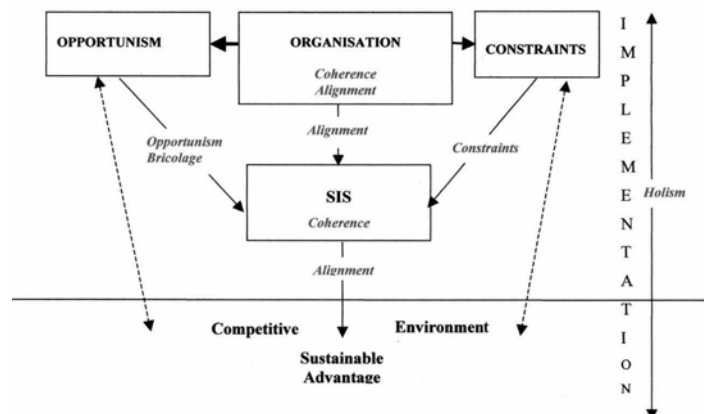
OPPORTUNISM

ORGANISATION
Coherence
Alignment

CONSTRAINTS

I
M
P
L
E
M
E
N
T
A
T
I
O
N

Alignment

Opportunism
Bricolage

Constraints

Holism

SIS
Coherence

Alignment

Competitive

Environment

Sustainable
Advantage